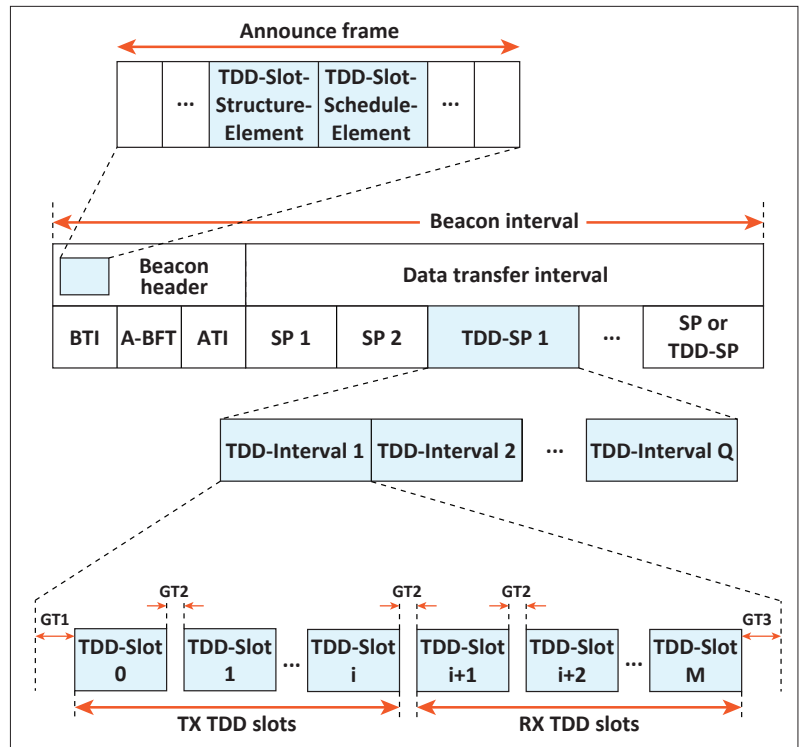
Announce frame

| | ... | TDD-Slot-Structure-Element | TDD-Slot-Schedule-Element | ... | |
|---|---|---|---|---|---|

Beacon interval

| Beacon header | | | Data transfer interval | | | | |
|---|---|---|---|---|---|---|---|
| BTI | A-BFT | ATI | SP 1 | SP 2 | TDD-SP 1 | ... | SP or TDD-SP |

TDD-Interval 1 | TDD-Interval 2 | ... | TDD-Interval Q

GT1 GT2 GT2 GT2 GT3

TDD-Slot 0 | TDD-Slot 1 | ... | TDD-Slot i | TDD-Slot i+1 | TDD-Slot i+2 | ... | TDD-Slot M

TX TDD slots

RX TDD slots